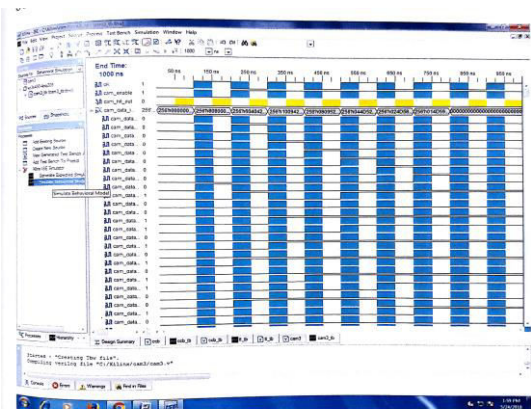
File Edit View Project Source Process Test Bench Simulation Window Help

End Time:
1000 ns

50 ns 150 ns 250 ns 350 ns 450 ns 550 ns 650 ns 750 ns 850 ns 950 ns

clk 1
cam_enable 1
cam_hit_out 0
cam_data_i 2597f000000
cam_data 0
cam_data 0
cam_data 0
cam_data 0
cam_data 0
cam_data 0
cam_data 0
cam_data 0
cam_data 0
cam_data 0
cam_data 0
cam_data 0
cam_data 0
cam_data 1
cam_data 0
cam_data 0
cam_data 1
cam_data 0
cam_data 1
cam_data 0
cam_data 1
cam_data 0
cam_data 0
cam_data 0
cam_data 0

2597f000000 | 2597f008000 | 2597f004042 | 2597f100942 | 2597f060952 | 2597f044052 | 2597f240d56 | 2597f014096 | 000000000000000000000000

Simulate Behavioral Model

Design Summary | cam | cam_tb | cam_tb | tt_tb | tt_tb | cam2 | cam3_tb

Started : "Creating Tbw file".
Compiling Verilog file "C:/Xilinx/cam3/cam3.v"

Console | Errors | Warnings | Find in Files

1:38 PM
5/24/2010